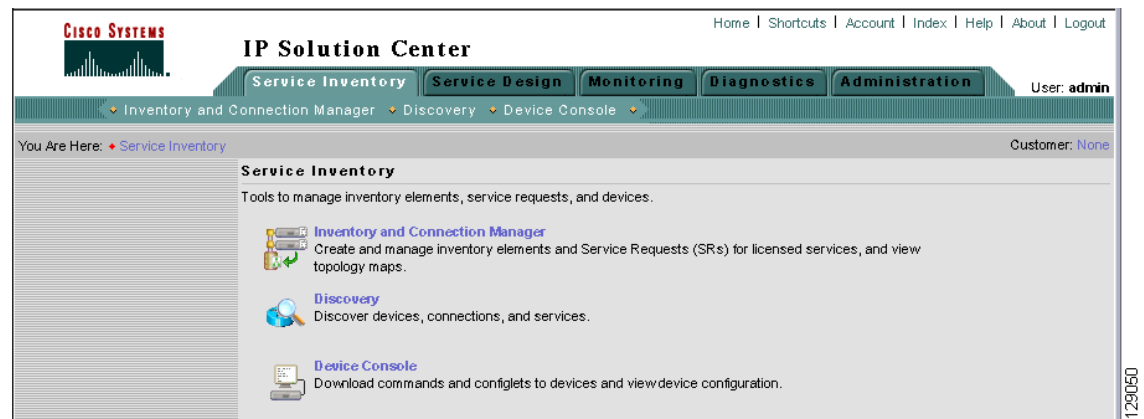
Cisco Systems

IP Solution Center

Home | Shortcuts | Account | Index | Help | About | Logout

Service Inventory | Service Design | Monitoring | Diagnostics | Administration

User: admin

Inventory and Connection Manager • Discovery • Device Console

You Are Here: • Service Inventory

Customer: None

Service Inventory

Tools to manage inventory elements, service requests, and devices.

Inventory and Connection Manager
Create and manage inventory elements and Service Requests (SRs) for licensed services, and view topology maps.

Discovery
Discover devices, connections, and services.

Device Console
Download commands and configlets to devices and viewdevice configuration.

129050